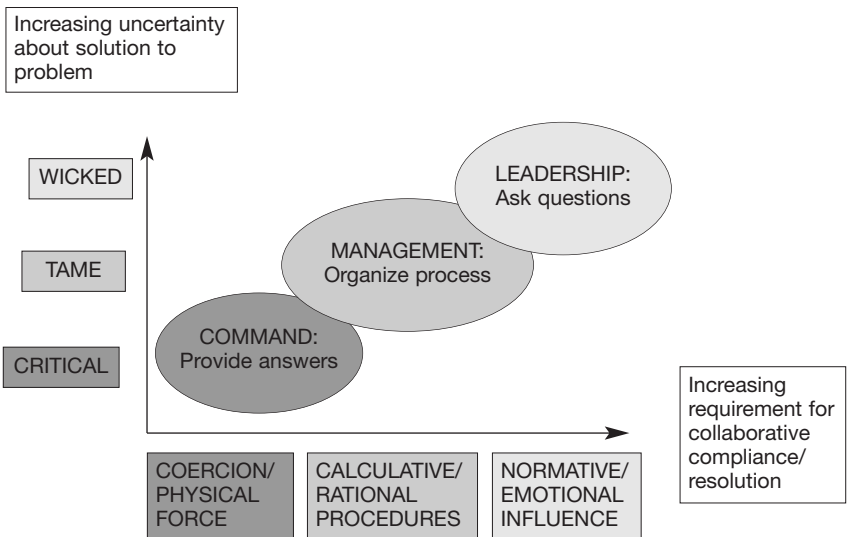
Increasing uncertainty about solution to problem

WICKED

TAME

CRITICAL

LEADERSHIP: Ask questions

MANAGEMENT: Organize process

COMMAND: Provide answers

Increasing requirement for collaborative compliance/ resolution

COERCION/ PHYSICAL FORCE

CALCULATIVE/ RATIONAL PROCEDURES

NORMATIVE/ EMOTIONAL INFLUENCE